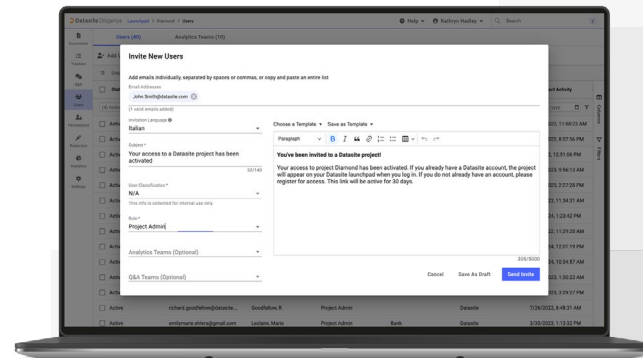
Datasite Diligence Launchpad > Diamond > Users

Help Kathryn Hadley Search

Users (40) Analytics Teams (10)

Invite New Users

Add emails individually, separated by spaces or commas, or copy and paste an entire list

Email Addresses

John.Smith@datasite.com

(1 valid emails added)

Invitation Language

Italian

Subject *

Your access to a Datasite project has been activated

52/140

User Classification *

N/A

This info is collected for internal use only.

Role *

Project Admin

Analytics Teams (Optional)

Q&A Teams (Optional)

Choose a Template Save as Template

Paragraph B I

You've been invited to a Datasite project!

Your access to project Diamond has been activated. If you already have a Datasite account, the project will appear on your Datasite launchpad when you log in. If you do not already have an account, please register for access. This link will be active for 30 days.

305/5000

Cancel Save As Draft Send Invite

Last Activity

2022, 11:50:23 AM
2022, 8:57:56 PM
2022, 12:51:06 PM
2023, 5:56:13 AM
2022, 2:27:26 PM
2022, 11:34:31 AM
2022, 1:23:42 PM
2022, 11:29:28 AM
2022, 12:01:19 PM
2023, 10:34:57 AM
2023, 1:30:23 AM
2023, 3:29:27 PM

Active richard.goodfellow@datasite... Goodfellow, R Project Admin Datasite 7/26/2022, 8:49:31 AM

Active emilymaris.ahlers@gmail.com Leclaire, Marie Project Admin Bank Datasite 3/30/2022, 1:13:32 PM